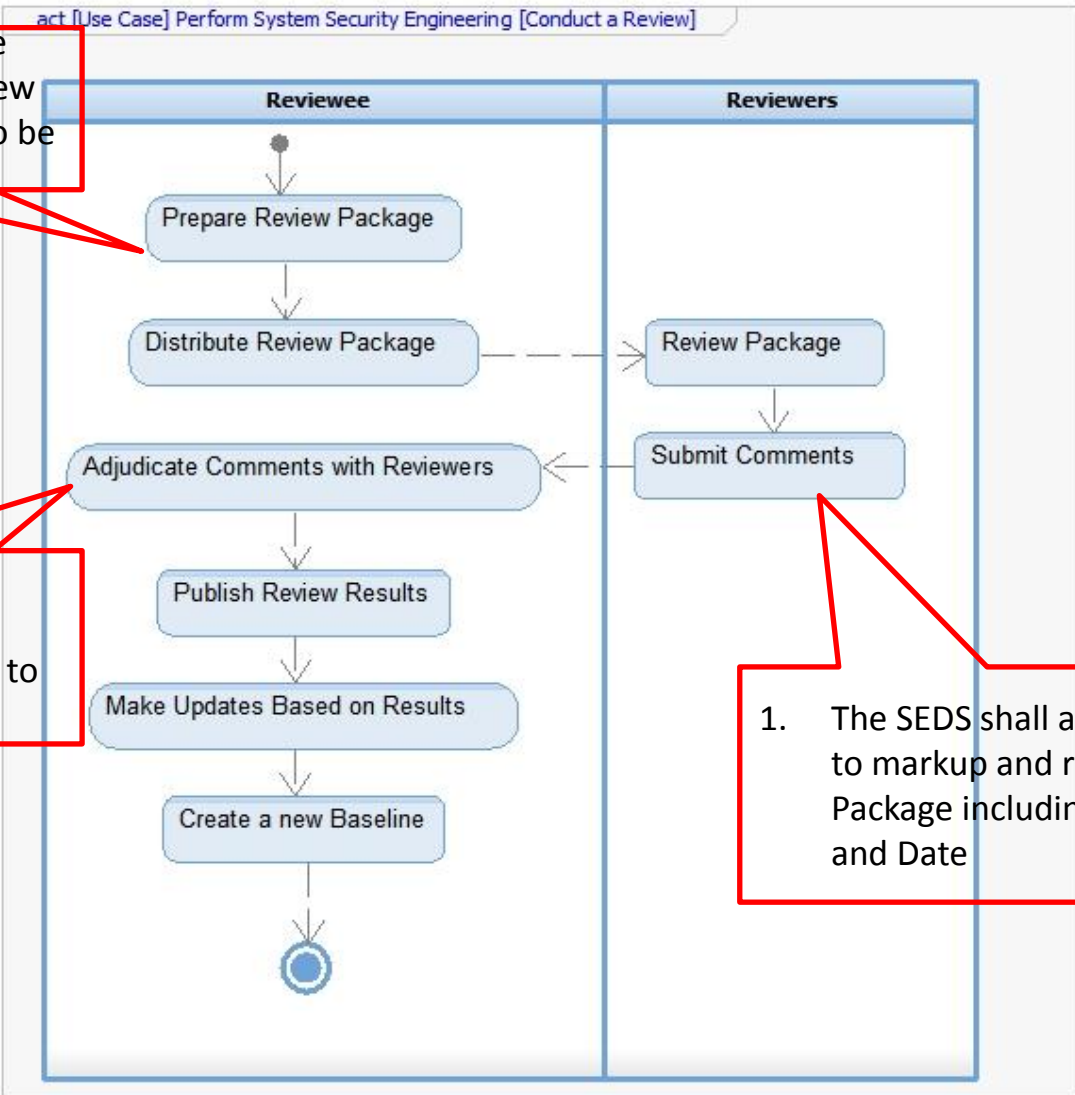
act [Use Case] Perform System Security Engineering [Conduct a Review]

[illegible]e
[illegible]ew
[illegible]o be

| Reviewee | Reviewers |
|---|---|

Prepare Review Package

Distribute Review Package

Review Package

Submit Comments

Adjudicate Comments with Reviewers

Publish Review Results

Make Updates Based on Results

Create a new Baseline

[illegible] to

1. The SEDS shall a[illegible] to markup and r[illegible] Package includin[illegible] and Date